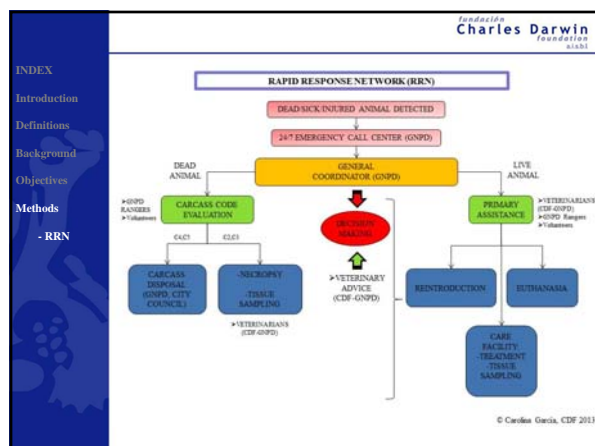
fundación
Charles Darwin
foundation
aisbl

INDEX
Introduction
Definitions
Background
Objectives
Methods
- RRN

RAPID RESPONSE NETWORK (RRN)

DEAD/SICK/INJURED ANIMAL DETECTED

24/7 EMERGENCY CALL CENTER (GNPD)

DEAD ANIMAL

GENERAL COORDINATOR (GNPD)

LIVE ANIMAL

➢GNPD RANGERS
➢Volunteers

CARCASS CODE EVALUATION

DECISION MAKING

PRIMARY ASSISTANCE

➢VETERINARIANS (CDF-GNPD)
➢GNPD Rangers
➢Volunteers

C4,C5

C2,C3

➢VETERINARY ADVICE (CDF-GNPD)

CARCASS DISPOSAL (GNPD, CITY COUNCIL)

-NECROPSY
-TISSUE SAMPLING

➢VETERINARIANS (CDF-GNPD)

REINTRODUCTION

EUTHANASIA

CARE FACILITY: -TREATMENT -TISSUE SAMPLING

© Carolina García, CDF 2013